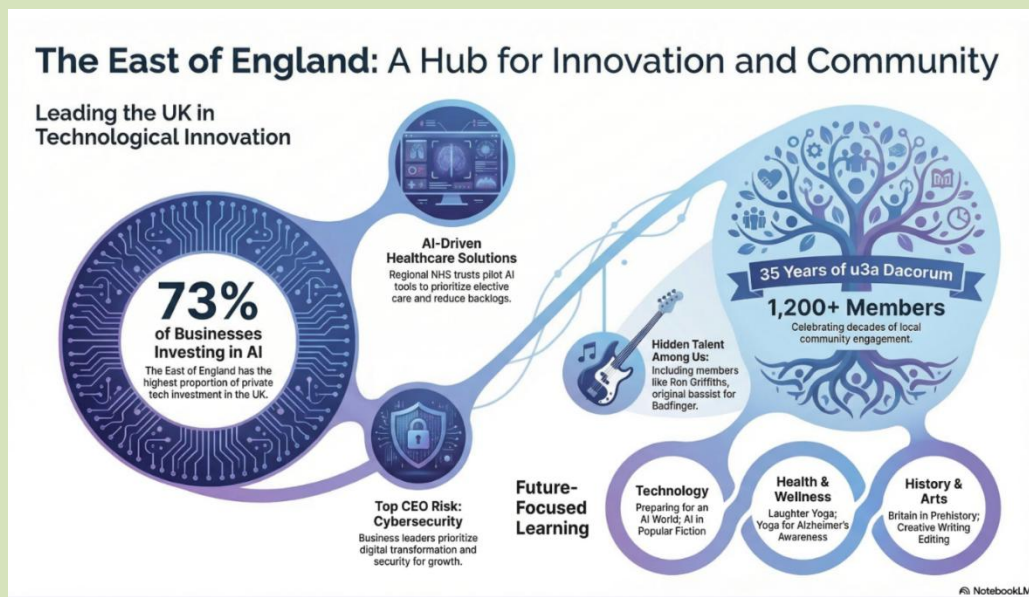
The East of England: A Hub for Innovation and Community

Leading the UK in Technological Innovation

73%
of Businesses Investing in AI
The East of England has the highest proportion of private tech investment in the UK.

AI-Driven Healthcare Solutions
Regional NHS trusts pilot AI tools to prioritize elective care and reduce backlogs.

Top CEO Risk: Cybersecurity
Business leaders prioritize digital transformation and security for growth.

Hidden Talent Among Us:
Including members like Ron Griffiths, original bassist for Badfinger.

35 Years of u3a Dacorum
1,200+ Members
Celebrating decades of local community engagement.

Future-Focused Learning

Technology
Preparing for an AI World; AI in Popular Fiction

Health & Wellness
Laughter Yoga; Yoga for Alzheimer's Awareness

History & Arts
Britain in Prehistory; Creative Writing Editing

NotebookLM